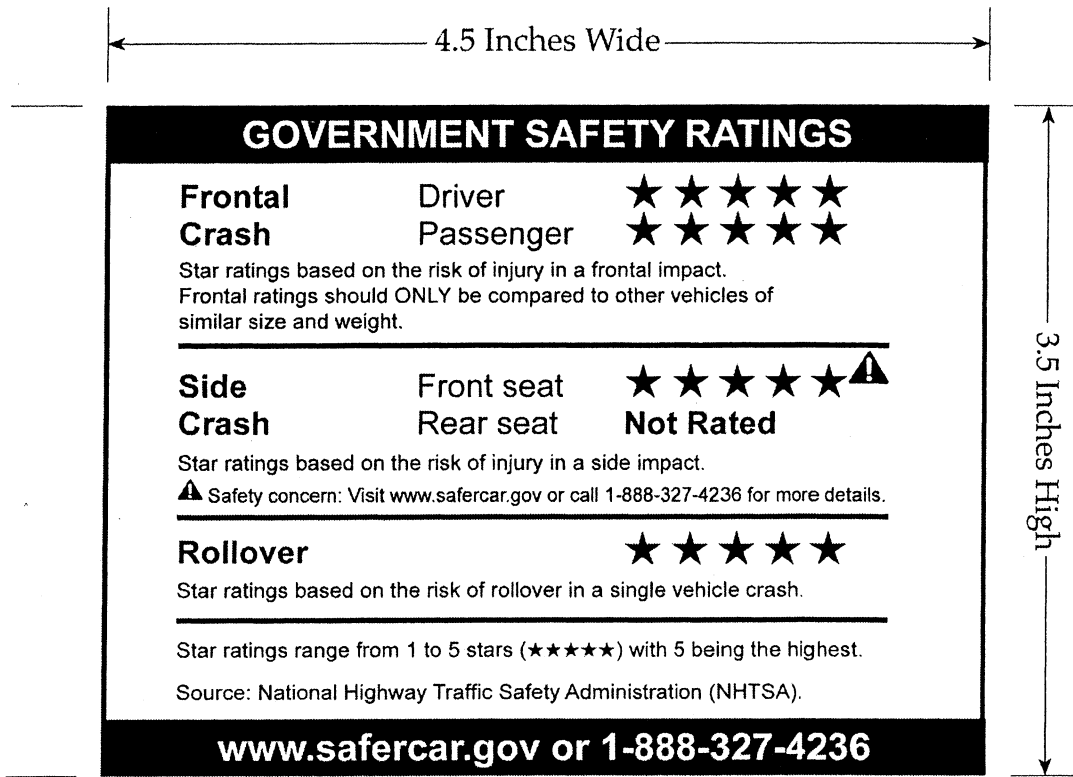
4.5 Inches Wide

3.5 Inches High

GOVERNMENT SAFETY RATINGS

| | | |
|---|---|---|
| Frontal | Driver | ★★★★★ |
| Crash | Passenger | ★★★★★ |

Star ratings based on the risk of injury in a frontal impact. Frontal ratings should ONLY be compared to other vehicles of similar size and weight.

| | | |
|---|---|---|
| Side | Front seat | ★★★★★⚠ |
| Crash | Rear seat | Not Rated |

Star ratings based on the risk of injury in a side impact.

⚠ Safety concern: Visit www.safercar.gov or call 1-888-327-4236 for more details.

Rollover ★★★★★

Star ratings based on the risk of rollover in a single vehicle crash.

Star ratings range from 1 to 5 stars (★★★★★) with 5 being the highest.

Source: National Highway Traffic Safety Administration (NHTSA).

www.safercar.gov or 1-888-327-4236